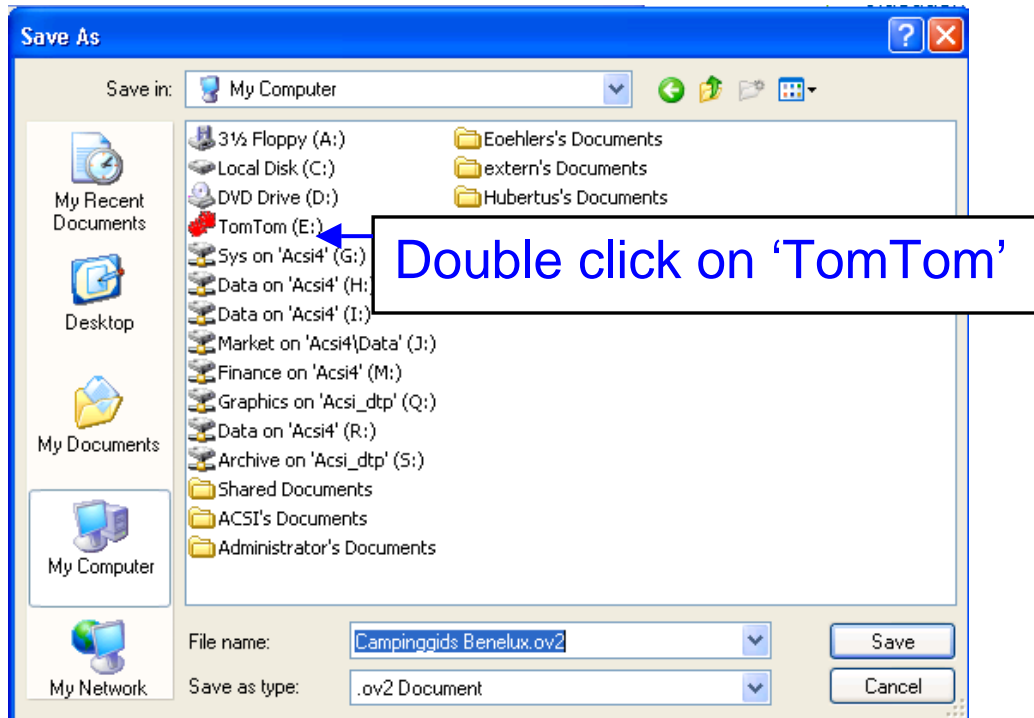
Save As

Save in: My Computer

My Recent Documents

Desktop

My Documents

My Computer

My Network

3½ Floppy (A:)
Local Disk (C:)
DVD Drive (D:)
TomTom (E:)
Sys on 'Acsi4' (G:)
Data on 'Acsi4' (H:)
Data on 'Acsi4' (I:)
Market on 'Acsi4\Data' (J:)
Finance on 'Acsi4' (M:)
Graphics on 'Acsi_dtp' (Q:)
Data on 'Acsi4' (R:)
Archive on 'Acsi_dtp' (S:)
Shared Documents
ACSI's Documents
Administrator's Documents

Eoehlers's Documents
extern's Documents
Hubertus's Documents

Double click on ‘TomTom’

File name: Campinggids Benelux.ov2
Save as type: .ov2 Document

Save
Cancel